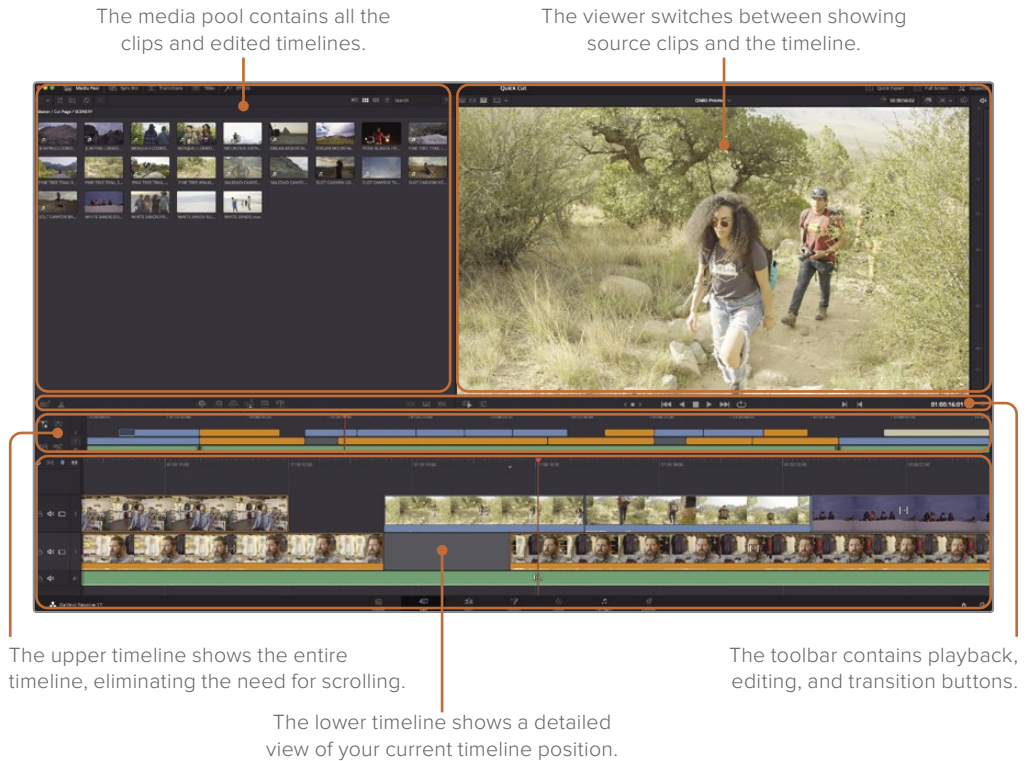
The media pool contains all the clips and edited timelines.

The viewer switches between showing source clips and the timeline.

Media Pool

Quick Cut

01:00:16:01

The upper timeline shows the entire timeline, eliminating the need for scrolling.

The toolbar contains playback, editing, and transition buttons.

The lower timeline shows a detailed view of your current timeline position.